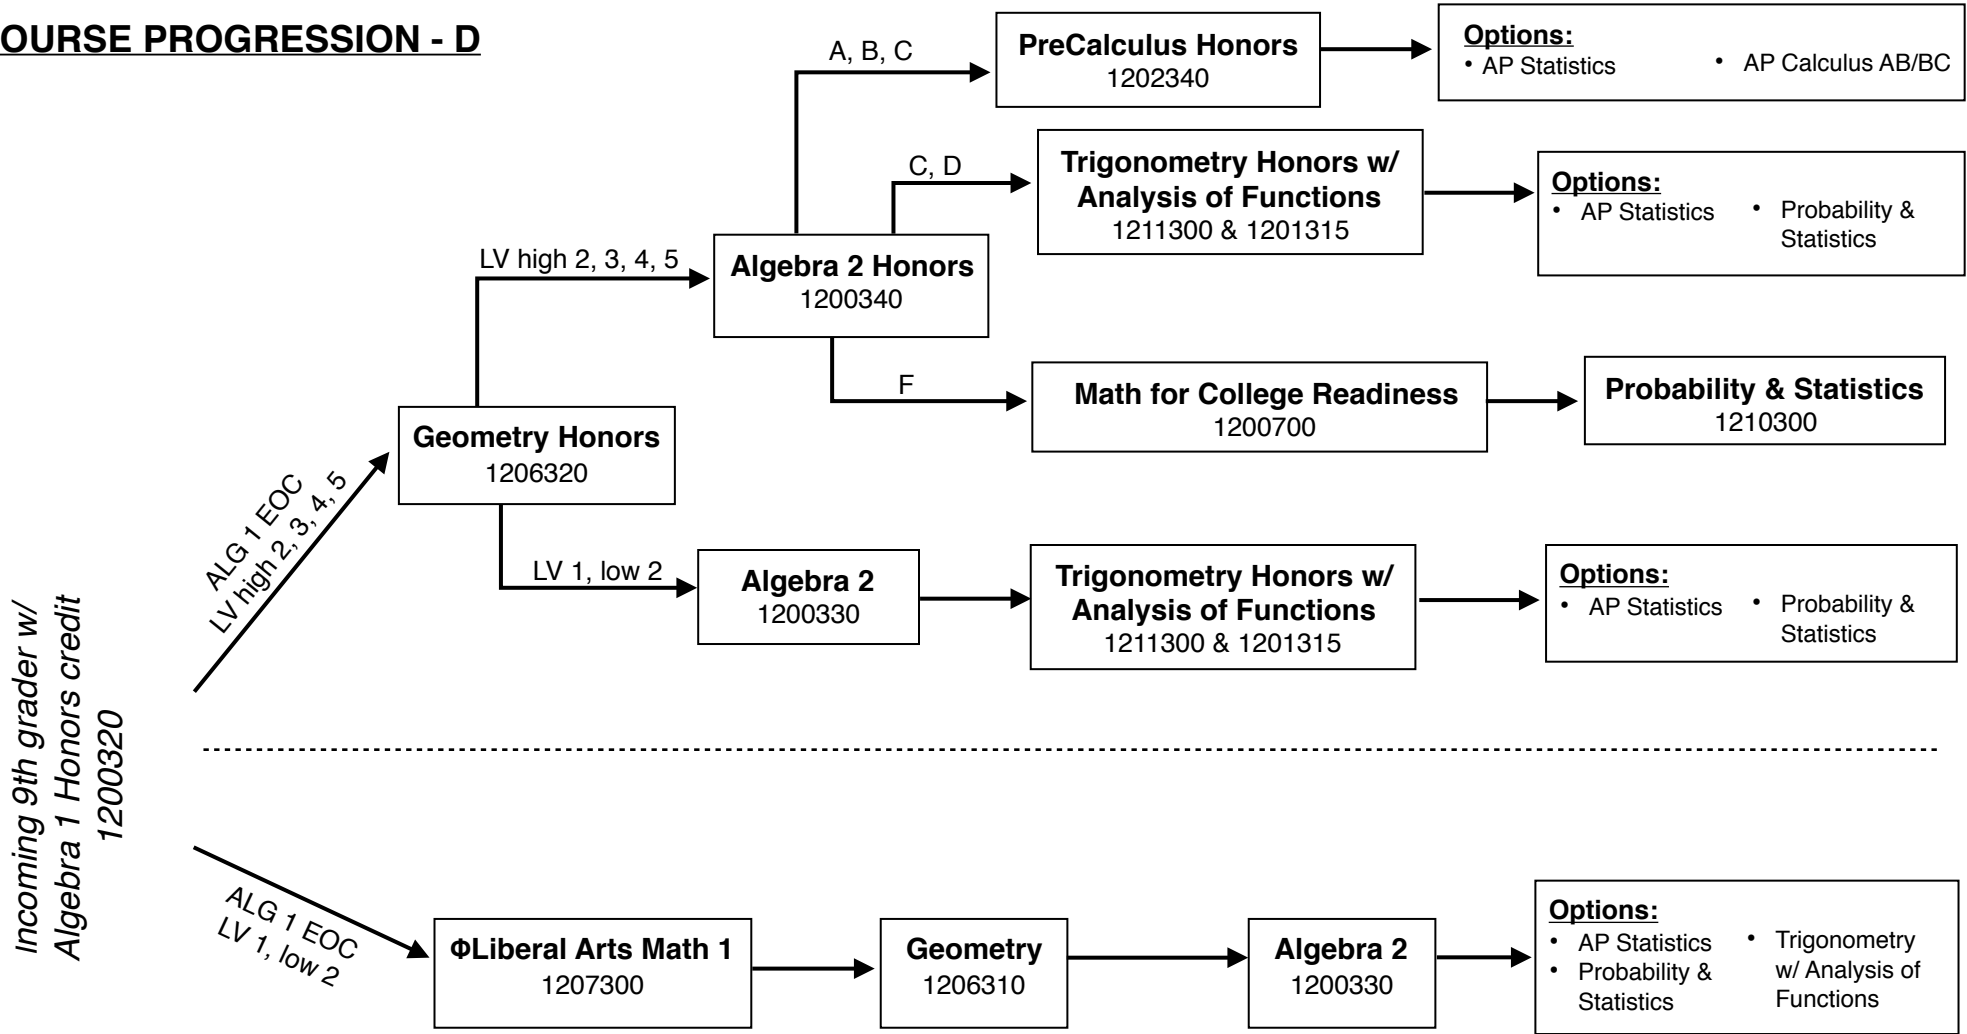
OURSE PROGRESSION - D

Incoming 9th grader w/ Algebra 1 Honors credit 1200320

ALG 1 EOC LV high 2, 3, 4, 5

Geometry Honors
1206320

LV high 2, 3, 4, 5

Algebra 2 Honors
1200340

A, B, C

PreCalculus Honors
1202340

Options:
• AP Statistics
• AP Calculus AB/BC

C, D

Trigonometry Honors w/ Analysis of Functions
1211300 & 1201315

Options:
• AP Statistics
• Probability & Statistics

F

Math for College Readiness
1200700

Probability & Statistics
1210300

LV 1, low 2

Algebra 2
1200330

Trigonometry Honors w/ Analysis of Functions
1211300 & 1201315

Options:
• AP Statistics
• Probability & Statistics

ALG 1 EOC LV 1, low 2

ΦLiberal Arts Math 1
1207300

Geometry
1206310

Algebra 2
1200330

Options:
• AP Statistics
• Probability & Statistics
• Trigonometry w/ Analysis of Functions